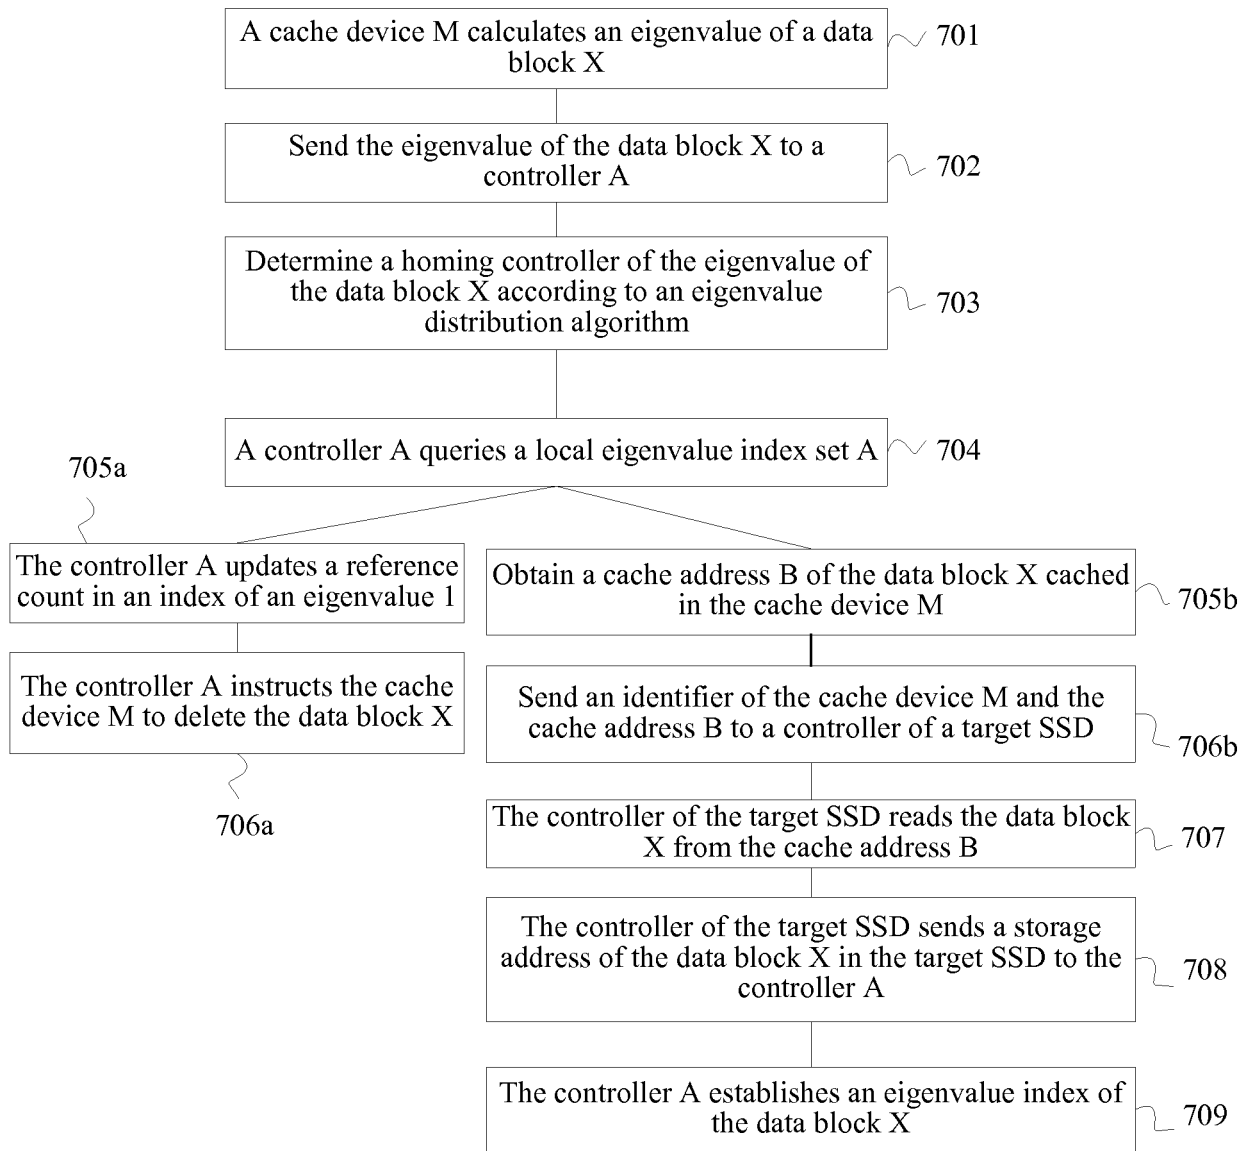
A cache device M calculates an eigenvalue of a data block X

701

Send the eigenvalue of the data block X to a controller A

702

Determine a homing controller of the eigenvalue of the data block X according to an eigenvalue distribution algorithm

703

A controller A queries a local eigenvalue index set A

704

705a

The controller A updates a reference count in an index of an eigenvalue 1

The controller A instructs the cache device M to delete the data block X

706a

Obtain a cache address B of the data block X cached in the cache device M

705b

Send an identifier of the cache device M and the cache address B to a controller of a target SSD

706b

The controller of the target SSD reads the data block X from the cache address B

707

The controller of the target SSD sends a storage address of the data block X in the target SSD to the controller A

708

The controller A establishes an eigenvalue index of the data block X

709